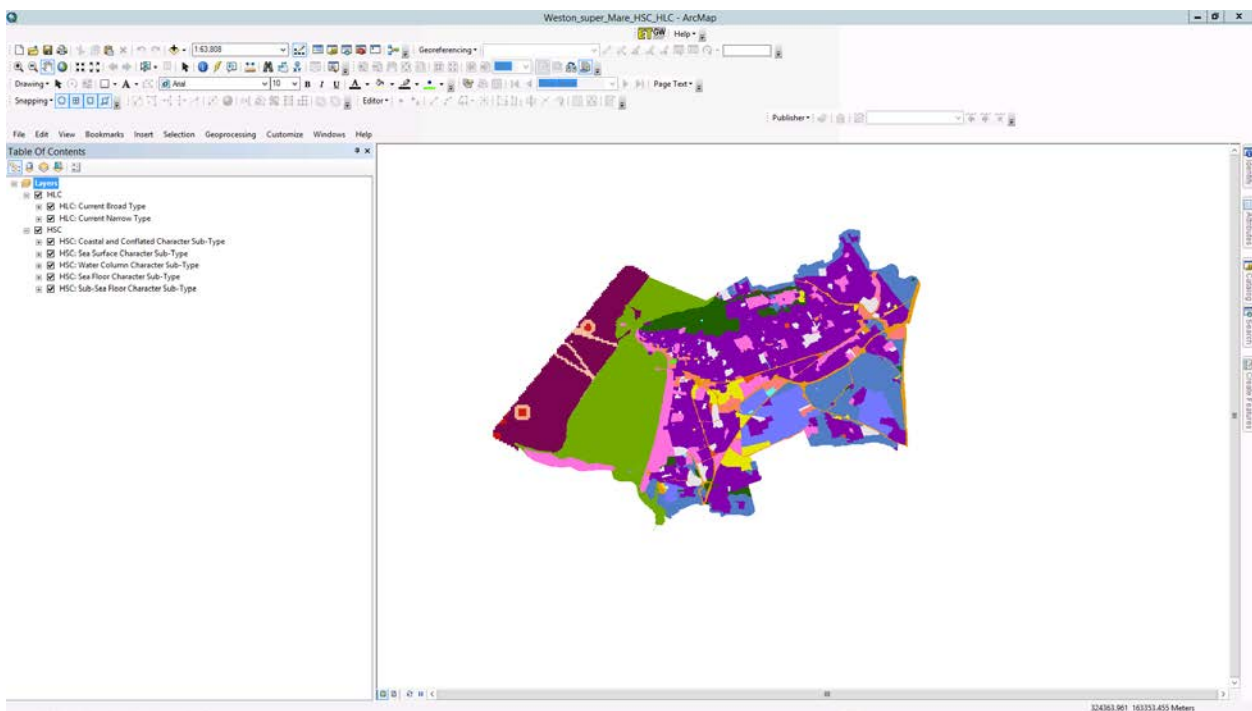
Weston_super_Mare_HSC_HLC - ArcMap

ET GW Help

1:63,808

Georeferencing

Drawing

Arial

10

B I U

Page Text

Snapping

Editor

Publisher

File Edit View Bookmarks Insert Selection Geoprocessing Customize Windows Help

Table Of Contents

Layers
HLC
HLC: Current Broad Type
HLC: Current Narrow Type
HSC
HSC: Coastal and Conflated Character Sub-Type
HSC: Sea Surface Character Sub-Type
HSC: Water Column Character Sub-Type
HSC: Sea Floor Character Sub-Type
HSC: Sub-Sea Floor Character Sub-Type

Identify
Attributes
Catalog
Search
Create Features

324363.961 163353.455 Meters